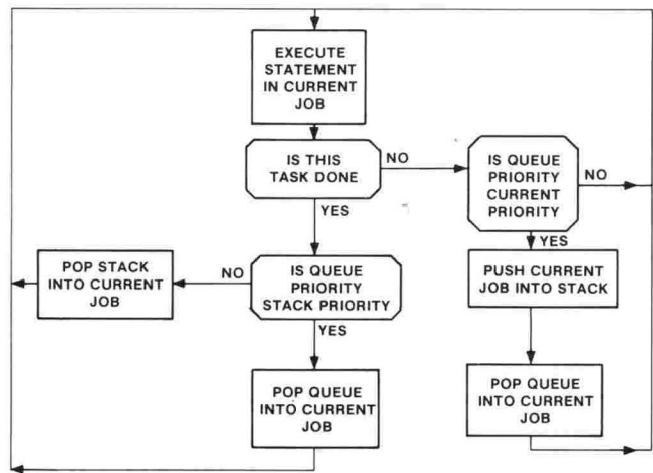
EXECUTE STATEMENT IN CURRENT JOB

IS THIS TASK DONE

NO

IS QUEUE PRIORITY CURRENT PRIORITY

NO

YES

YES

POP STACK INTO CURRENT JOB

NO

IS QUEUE PRIORITY STACK PRIORITY

PUSH CURRENT JOB INTO STACK

YES

POP QUEUE INTO CURRENT JOB

POP QUEUE INTO CURRENT JOB